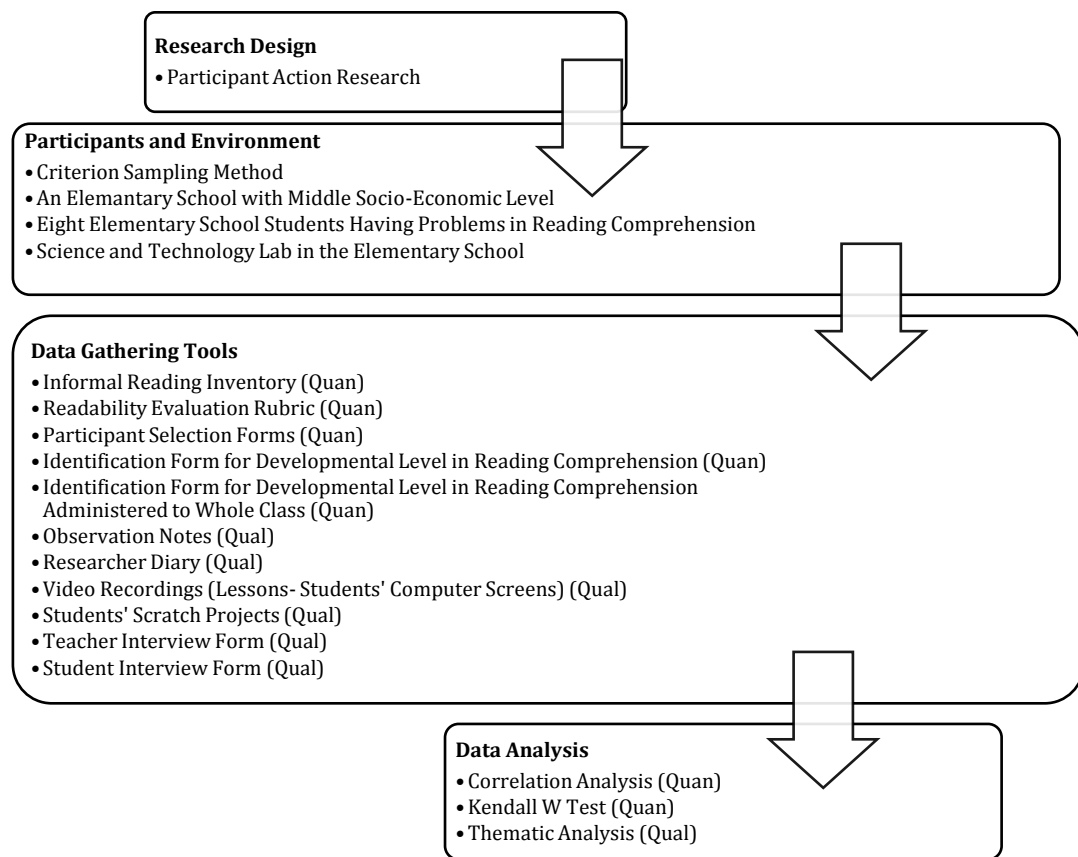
**Research Design**
• Participant Action Research

**Participants and Environment**
• Criterion Sampling Method
• An Elemantary School with Middle Socio-Economic Level
• Eight Elementary School Students Having Problems in Reading Comprehension
• Science and Technology Lab in the Elementary School

**Data Gathering Tools**
• Informal Reading Inventory (Quan)
• Readability Evaluation Rubric (Quan)
• Participant Selection Forms (Quan)
• Identification Form for Developmental Level in Reading Comprehension (Quan)
• Identification Form for Developmental Level in Reading Comprehension Administered to Whole Class (Quan)
• Observation Notes (Qual)
• Researcher Diary (Qual)
• Video Recordings (Lessons- Students' Computer Screens) (Qual)
• Students' Scratch Projects (Qual)
• Teacher Interview Form (Qual)
• Student Interview Form (Qual)

**Data Analysis**
• Correlation Analysis (Quan)
• Kendall W Test (Quan)
• Thematic Analysis (Qual)